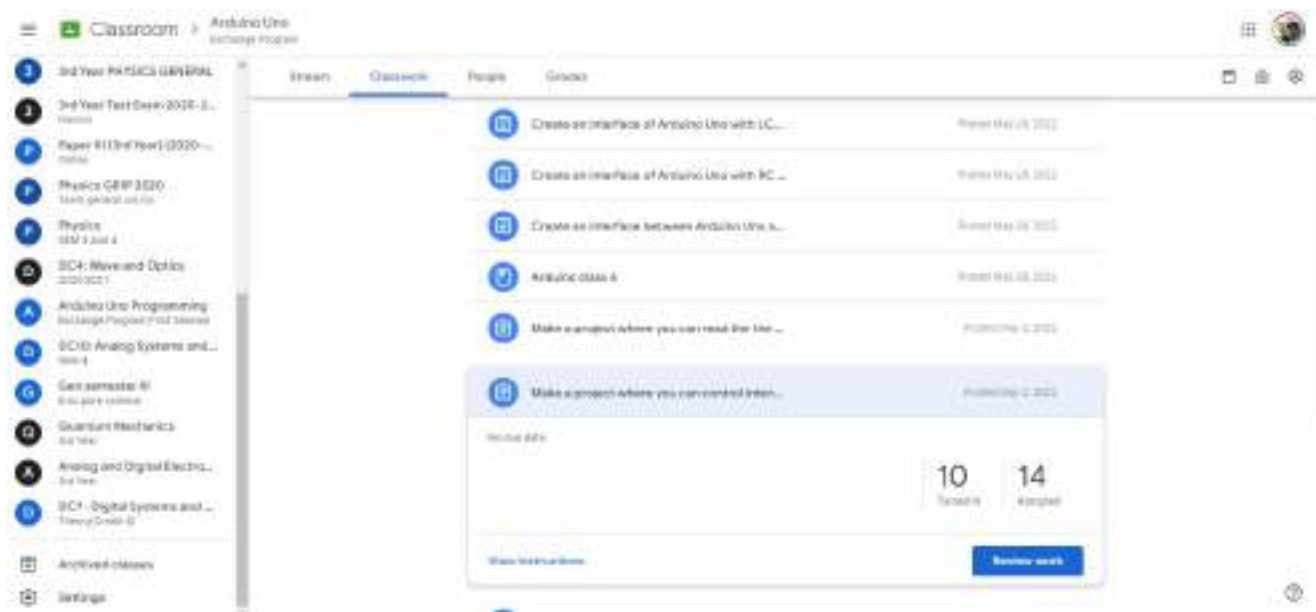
Classroom > Arduino Uno
Exchange Program

3rd Year PHYSICS GENERAL
3rd Year Test Exam 2020-2...
Paper XI (3rd Year) (2020-...
Physics GE/IP 2020
Physics
DC4: Wave and Optics
2020-2021
Arduino Uno Programming
Exchange Program First Semester
DC10: Analog Systems and...
Gen semester III
Quantum Mechanics
3rd Year
Analog and Digital Electro...
3rd Year
DC7 - Digital Systems and ...
Archived classes
Settings

Stream | Classwork | People | Grades

Create an interface of Arduino Uno with LC... Posted May 19, 2022
Create an interface of Arduino Uno with RC ... Posted May 19, 2022
Create an interface between Arduino Uno a... Posted May 19, 2022
Arduino class 4 Posted May 18, 2022
Make a project where you can read the the ... Posted May 2, 2022
Make a project where you can control inten... Posted May 2, 2022
No due date
10 Turned in
14 Assigned
View instructions
Review work